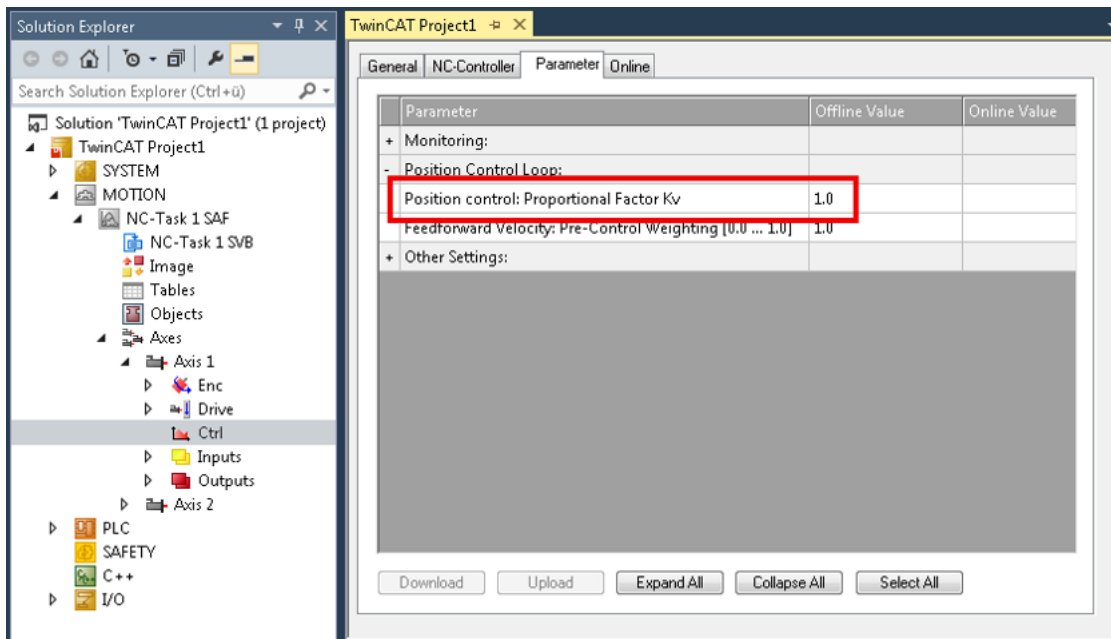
Solution Explorer

Search Solution Explorer (Ctrl+ü)

Solution 'TwinCAT Project1' (1 project)
TwinCAT Project1
SYSTEM
MOTION
NC-Task 1 SAF
NC-Task 1 SVB
Image
Tables
Objects
Axes
Axis 1
Enc
Drive
Ctrl
Inputs
Outputs
Axis 2
PLC
SAFETY
C++
I/O

TwinCAT Project1

General | NC-Controller | Parameter | Online

| | Parameter | Offline Value | Online Value |
|---|---|---|---|
| + | Monitoring: | | |
| - | Position Control Loop: | | |
| | Position control: Proportional Factor Kv | 1.0 | |
| | Feedforward Velocity: Pre-Control Weighting [0.0 ... 1.0] | 1.0 | |
| + | Other Settings: | | |

Download | Upload | Expand All | Collapse All | Select All